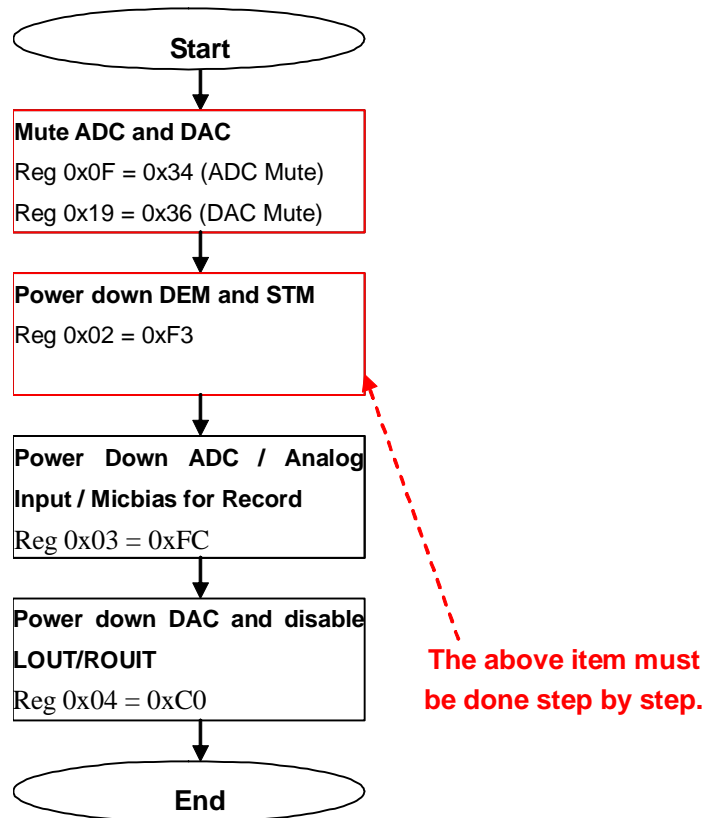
Start

Mute ADC and DAC
Reg 0x0F = 0x34 (ADC Mute)
Reg 0x19 = 0x36 (DAC Mute)

Power down DEM and STM
Reg 0x02 = 0xF3

Power Down ADC / Analog Input / Micbias for Record
Reg 0x03 = 0xFC

Power down DAC and disable LOUT/ROUIT
Reg 0x04 = 0xC0

End

The above item must be done step by step.